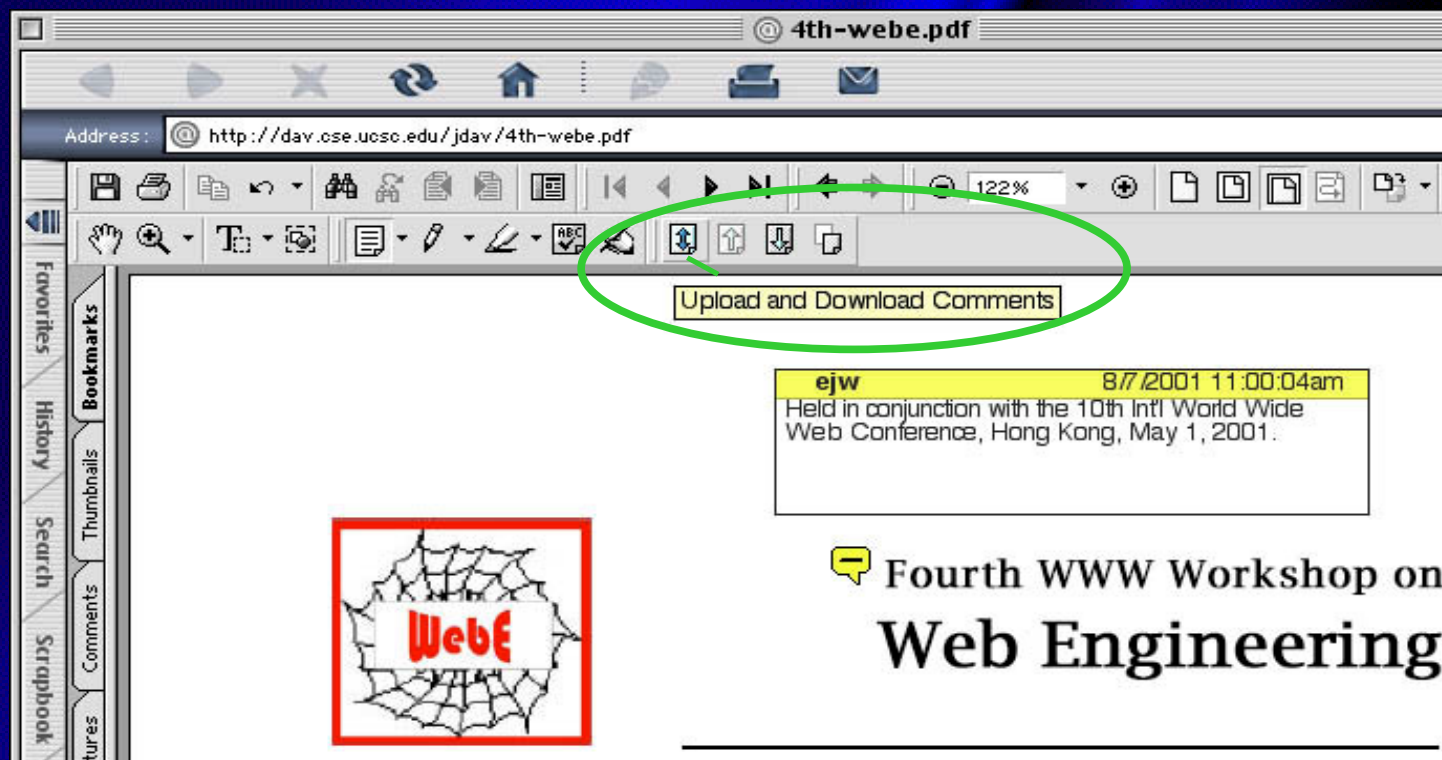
4th-webe.pdf

Address: http://dav.cse.ucsc.edu/jdav/4th-webe.pdf

122%

Favorites
History
Search
Scrapbook

Bookmarks
Thumbnails
Comments
tures

Upload and Download Comments

ejw 8/7/2001 11:00:04am
Held in conjunction with the 10th Int'l World Wide Web Conference, Hong Kong, May 1, 2001.

WebE

Fourth WWW Workshop on
Web Engineering